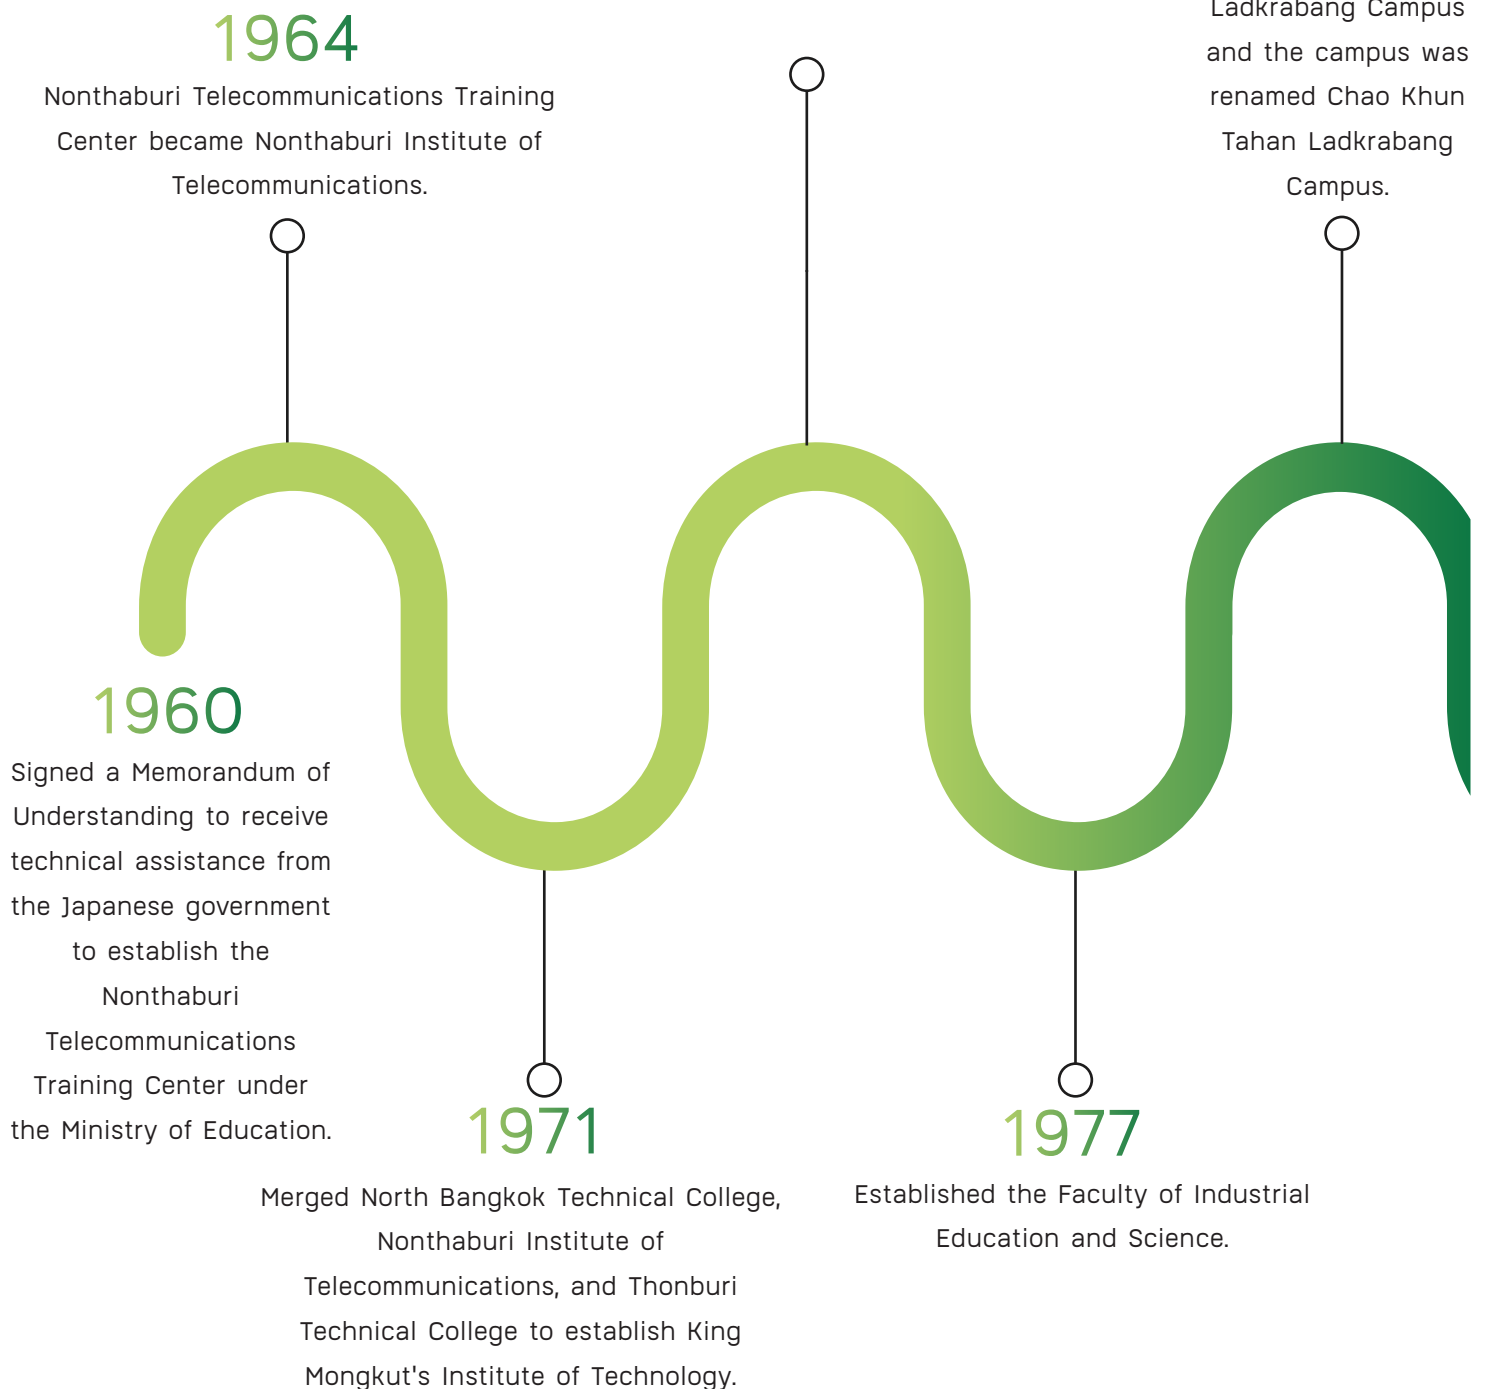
1964

Nonthaburi Telecommunications Training Center became Nonthaburi Institute of Telecommunications.

Ladkrabang Campus and the campus was renamed Chao Khun Tahan Ladkrabang Campus.

1960

Signed a Memorandum of Understanding to receive technical assistance from the Japanese government to establish the Nonthaburi Telecommunications Training Center under the Ministry of Education.

1971

Merged North Bangkok Technical College, Nonthaburi Institute of Telecommunications, and Thonburi Technical College to establish King Mongkut's Institute of Technology.

1977

Established the Faculty of Industrial Education and Science.